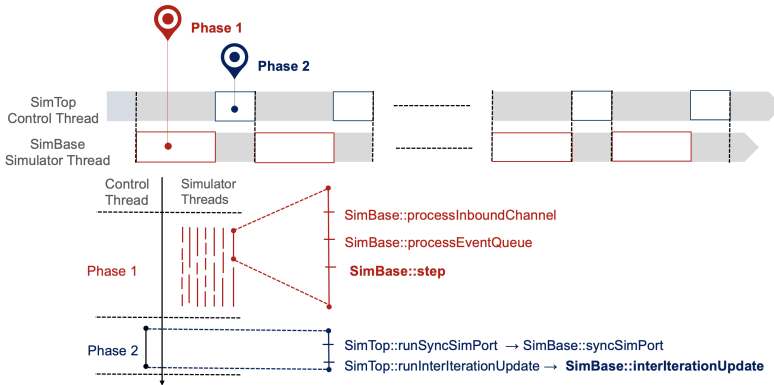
Phase 1

Phase 2

SimTop
Control Thread

SimBase
Simulator Thread

Control
Thread

Simulator
Threads

Phase 1

SimBase::processInboundChannel

SimBase::processEventQueue

SimBase::step

Phase 2

SimTop::runSyncSimPort → SimBase::syncSimPort

SimTop::runInterIterationUpdate → SimBase::interIterationUpdate